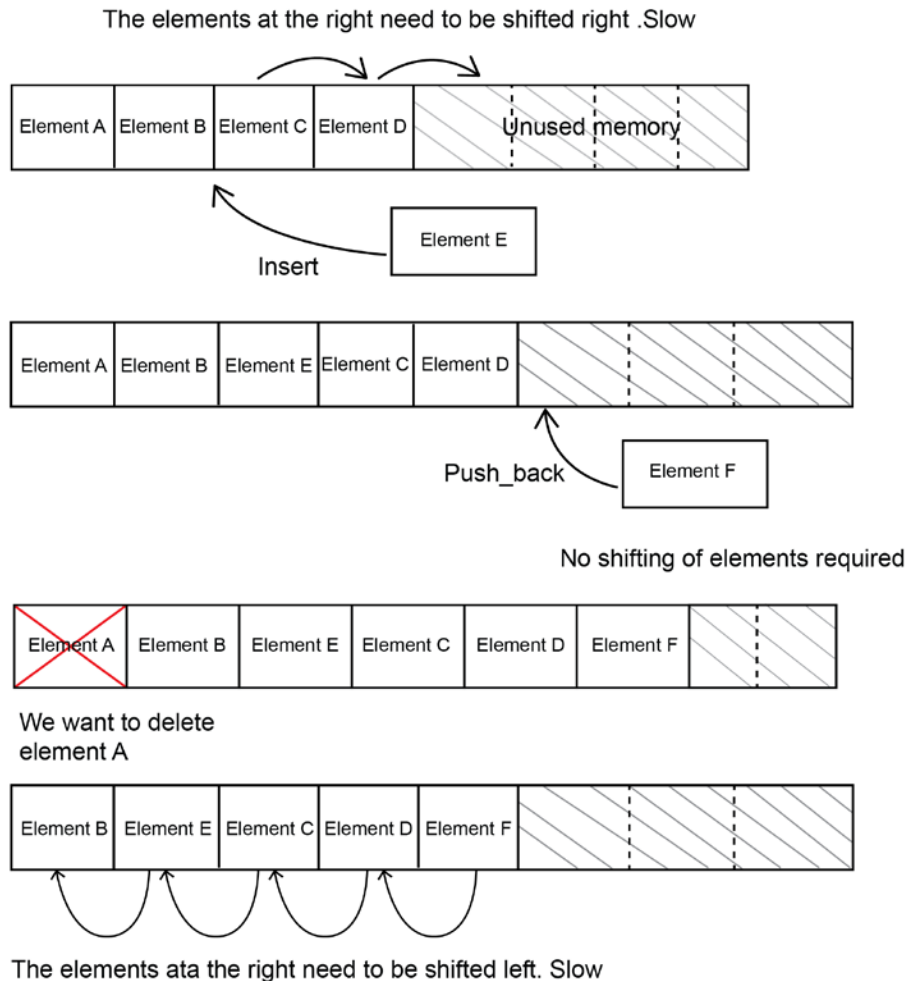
The elements at the right need to be shifted right .Slow

| Element A | Element B | Element C | Element D | Unused memory |
|---|---|---|---|---|

Element E

Insert

| Element A | Element B | Element E | Element C | Element D |
|---|---|---|---|---|

Push_back

Element F

No shifting of elements required

| Element A | Element B | Element E | Element C | Element D | Element F |
|---|---|---|---|---|---|

We want to delete element A

| Element B | Element E | Element C | Element D | Element F |
|---|---|---|---|---|

The elements ata the right need to be shifted left. Slow